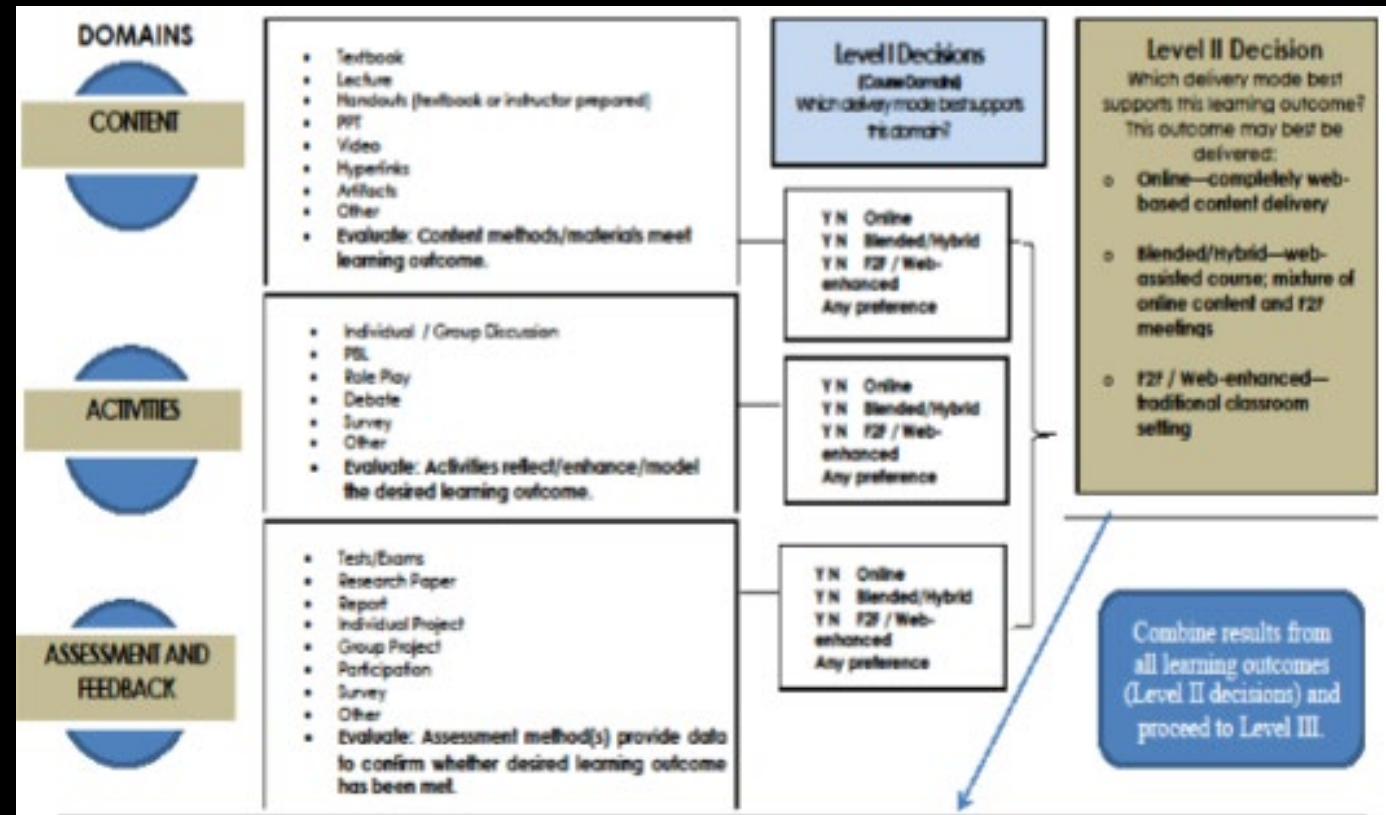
DOMAINS

CONTENT

- Textbook
- Lecture
- Handouts (textbook or instructor prepared)
- PPT
- Video
- Hyperlinks
- Artifacts
- Other
- Evaluate: Content methods/materials meet learning outcome.

Level I Decisions
(Course Domains)
Which delivery mode best supports this domain?

Level II Decision
Which delivery mode best supports this learning outcome? This outcome may best be delivered:
- Online—completely web-based content delivery
- Blended/Hybrid—web-assisted course; mixture of online content and F2F meetings
- F2F / Web-enhanced—traditional classroom setting

Y N Online
Y N Blended/Hybrid
Y N F2F / Web-enhanced
Any preference

ACTIVITIES

- Individual / Group Discussion
- PBL
- Role Play
- Debate
- Survey
- Other
- Evaluate: Activities reflect/enhance/model the desired learning outcome.

Y N Online
Y N Blended/Hybrid
Y N F2F / Web-enhanced
Any preference

ASSESSMENT AND FEEDBACK

- Tests/Exams
- Research Paper
- Report
- Individual Project
- Group Project
- Participation
- Survey
- Other
- Evaluate: Assessment method(s) provide data to confirm whether desired learning outcome has been met.

Y N Online
Y N Blended/Hybrid
Y N F2F / Web-enhanced
Any preference

Combine results from all learning outcomes (Level II decisions) and proceed to Level III.